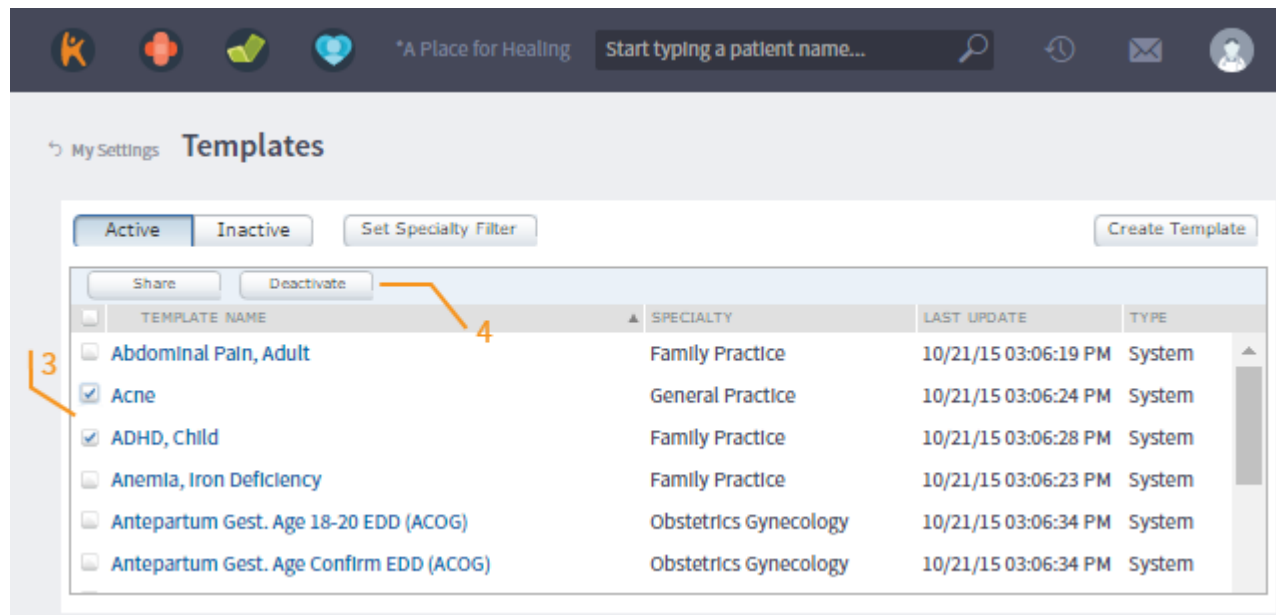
*A Place for Healing

Start typing a patient name...

My Settings Templates

Active Inactive Set Specialty Filter Create Template

Share Deactivate

4

3

| TEMPLATE NAME | SPECIALTY | LAST UPDATE | TYPE |
|---|---|---|---|
| Abdominal Pain, Adult | Family Practice | 10/21/15 03:06:19 PM | System |
| Acne | General Practice | 10/21/15 03:06:24 PM | System |
| ADHD, Child | Family Practice | 10/21/15 03:06:28 PM | System |
| Anemia, Iron Deficiency | Family Practice | 10/21/15 03:06:23 PM | System |
| Antepartum Gest. Age 18-20 EDD (ACOG) | Obstetrics Gynecology | 10/21/15 03:06:34 PM | System |
| Antepartum Gest. Age Confirm EDD (ACOG) | Obstetrics Gynecology | 10/21/15 03:06:34 PM | System |